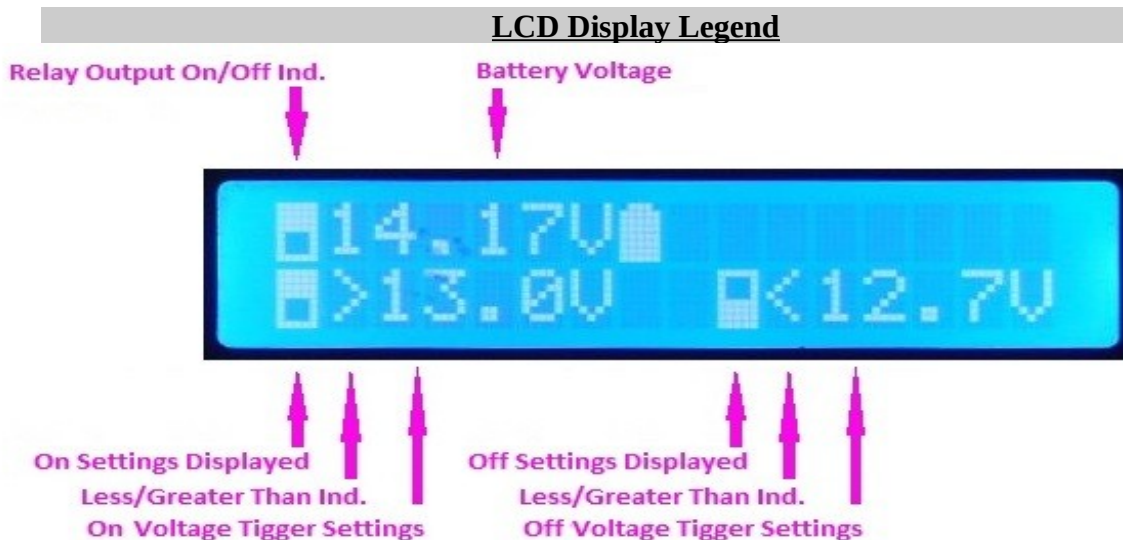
LCD Display Legend

Relay Output On/Off Ind.

Battery Voltage

14.17V
>13.0V <12.7V

On Settings Displayed
Less/Greater Than Ind.
On Voltage Tigger Settings

Off Settings Displayed
Less/Greater Than Ind.
Off Voltage Tigger Settings